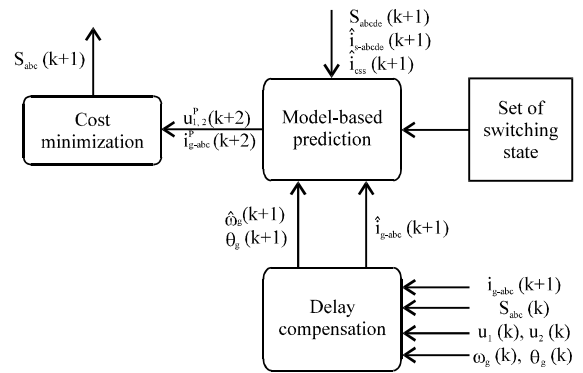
$S_{abcde}$ (k+1)
$\hat{i}_{s\text{-}abcde}$ (k+1)
$\hat{i}_{css}$ (k+1)

$S_{abc}$ (k+1)

Cost minimization

$u^{P}_{1,2}$(k+2)
$i^{P}_{g\text{-}abc}$(k+2)

Model-based prediction

Set of switching state

$\hat{\omega}_g$(k+1)
$\theta_g$ (k+1)

$\hat{i}_{g\text{-}abc}$ (k+1)

Delay compensation

$i_{g\text{-}abc}$ (k+1)
$S_{abc}$ (k)
$u_1$ (k), $u_2$ (k)
$\omega_g$ (k), $\theta_g$ (k)